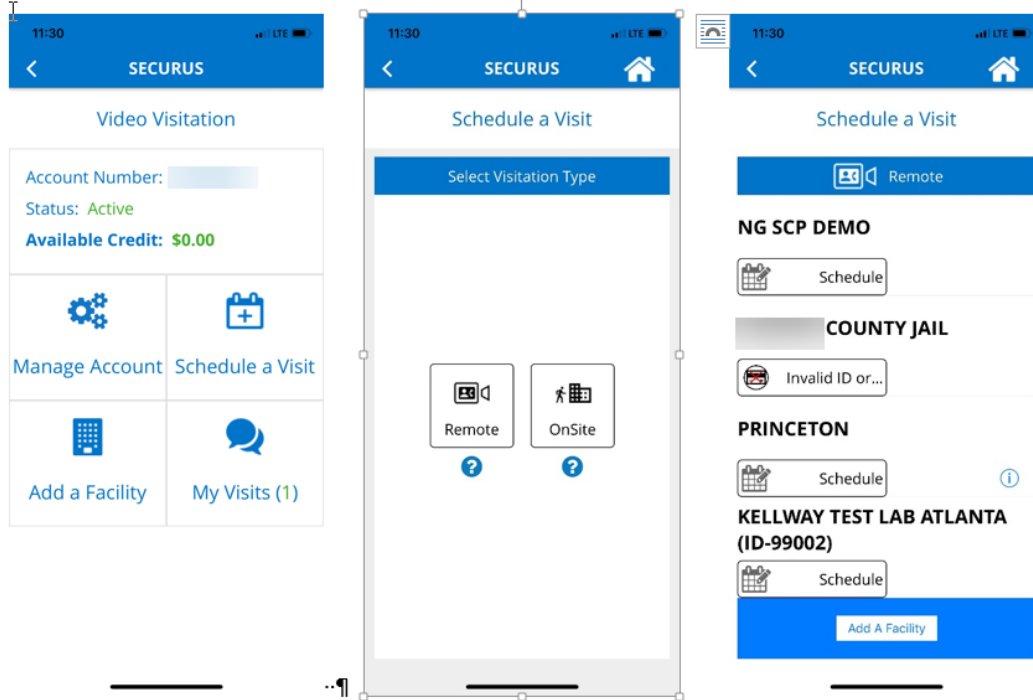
11:30 LTE

SECURUS

Video Visitation

Account Number: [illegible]

Status: Active

Available Credit: $0.00

Manage Account

Schedule a Visit

Add a Facility

My Visits (1)

11:30 LTE

SECURUS

Schedule a Visit

Select Visitation Type

Remote

OnSite

11:30 LTE

SECURUS

Schedule a Visit

Remote

NG SCP DEMO

Schedule

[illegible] COUNTY JAIL

Invalid ID or...

PRINCETON

Schedule

KELLWAY TEST LAB ATLANTA (ID-99002)

Schedule

Add A Facility